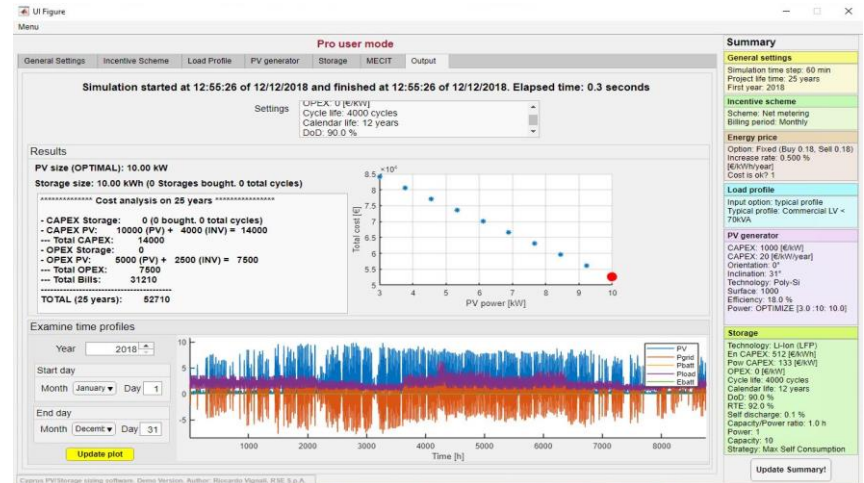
UI Figure
Menu

Pro user mode

General Settings | Incentive Scheme | Load Profile | PV generator | Storage | MECIT | Output

Simulation started at 12:55:26 of 12/12/2018 and finished at 12:55:26 of 12/12/2018. Elapsed time: 0.3 seconds

Settings
OPEX: 0 [€/kW]
Cycle life: 4000 cycles
Calendar life: 12 years
DoD: 90.0 %

Results

PV size (OPTIMAL): 10.00 kW

Storage size: 10.00 kWh (0 Storages bought. 0 total cycles)

****************** Cost analysis on 25 years ******************

- CAPEX Storage: 0 (0 bought. 0 total cycles)
- CAPEX PV: 10000 (PV) + 4000 (INV) = 14000
--- Total CAPEX: 14000
- OPEX Storage: 0
- OPEX PV: 5000 (PV) + 2500 (INV) = 7500
--- Total OPEX: 7500
--- Total Bills: 31210

TOTAL (25 years): 52710

$\times10^4$
8.5
8
7.5
7
6.5
6
5.5
5
Total cost [€]
3 4 5 6 7 8 9 10
PV power [kW]

Examine time profiles

Year 2018

Start day
Month January Day 1

End day
Month Decemb Day 31

Update plot

10
5
0
-5
1000 2000 3000 4000 5000 6000 7000 8000
Time [h]
PV
Pgrid
Pbatt
Pload
Ebatt

Summary

General settings
Simulation time step: 60 min
Project life time: 25 years
First year: 2018

Incentive scheme
Scheme: Net metering
Billing period: Monthly

Energy price
Option: Fixed (Buy 0.18, Sell 0.18)
Increase rate: 0.500 % [€/kWh/year]
Cost is ok? 1

Load profile
Input option: typical profile
Typical profile: Commercial LV < 70kVA

PV generator
CAPEX: 1000 [€/kW]
CAPEX: 20 [€/kW/year]
Orientation: 0°
Inclination: 31°
Technology: Poly-Si
Surface: 1000
Efficiency: 18.0 %
Power: OPTIMIZE [3.0 :10: 10.0]

Storage
Technology: Li-Ion (LFP)
En CAPEX: 512 [€/kWh]
Pow CAPEX: 133 [€/kW]
OPEX: 0 [€/kW]
Cycle life: 4000 cycles
Calendar life: 12 years
DoD: 90.0 %
RTE: 92.0 %
Self discharge: 0.1 %
Capacity/Power ratio: 1.0 h
Power: 1
Capacity: 10
Strategy: Max Self Consumption

Update Summary!

Caprus PV/Storage sizing software. Demo Version. Author: Riccardo Vignali, RSE S.p.A.